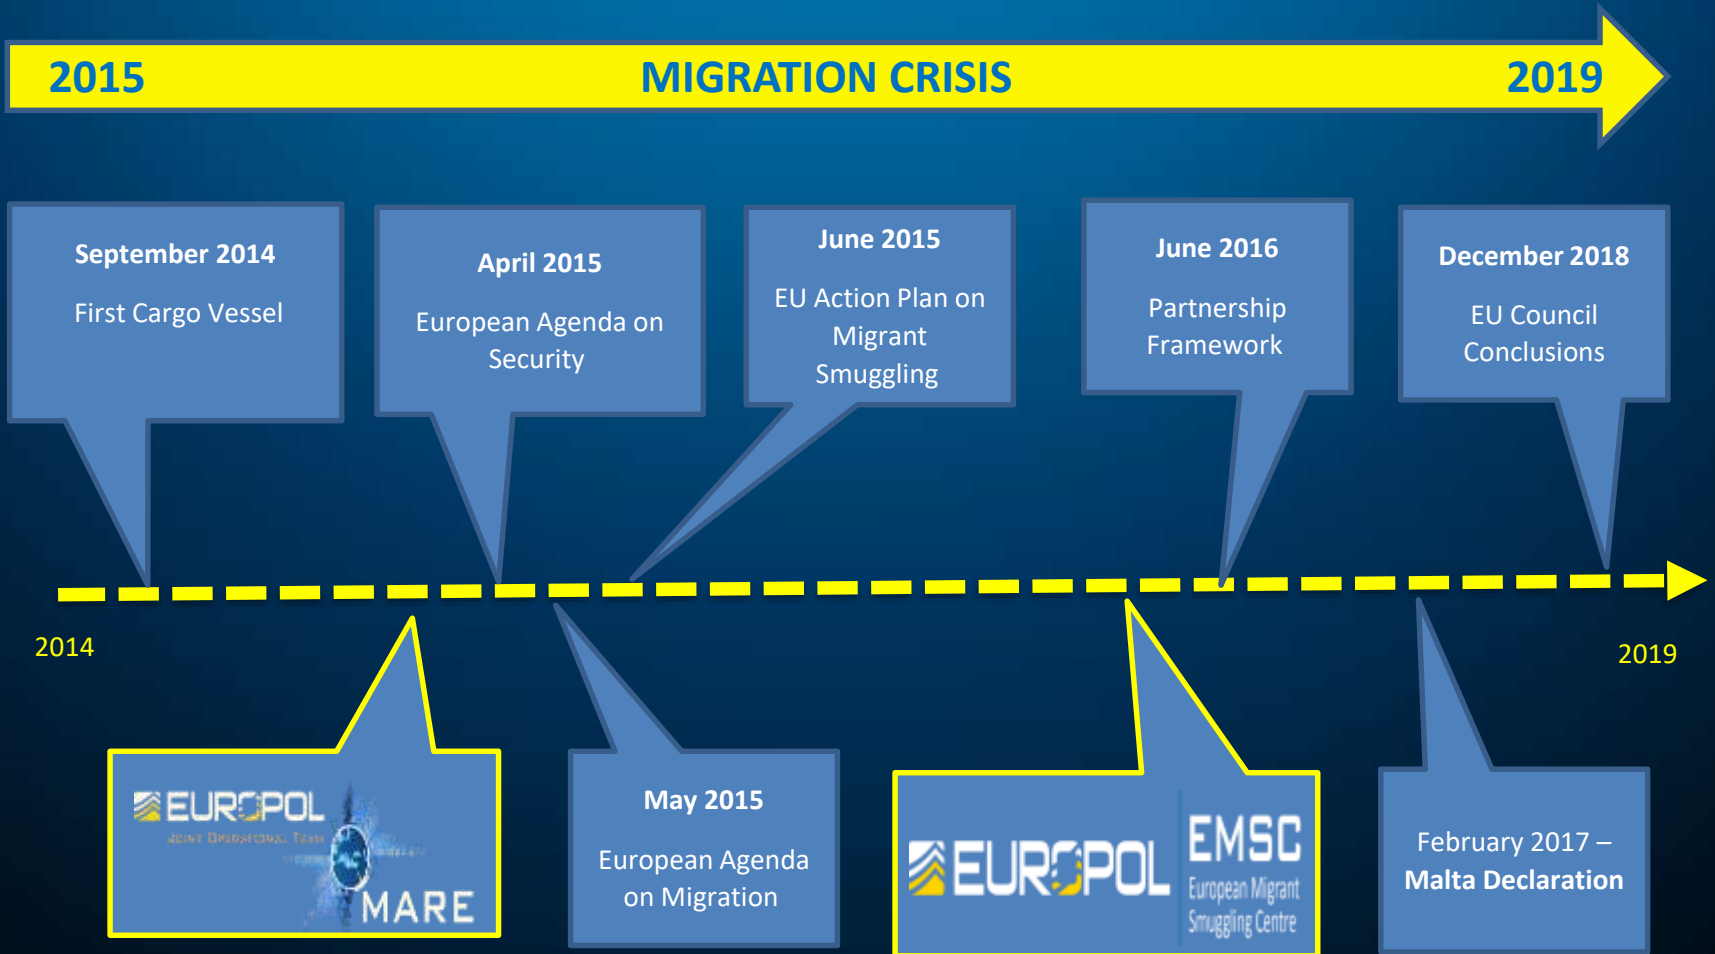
2015 MIGRATION CRISIS 2019

September 2014

First Cargo Vessel

April 2015

European Agenda on Security

June 2015

EU Action Plan on Migrant Smuggling

June 2016

Partnership Framework

December 2018

EU Council Conclusions

2014

2019

EUROPOL
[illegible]
MARE

May 2015

European Agenda on Migration

EUROPOL EMSC
European Migrant Smuggling Centre

February 2017 –
Malta Declaration